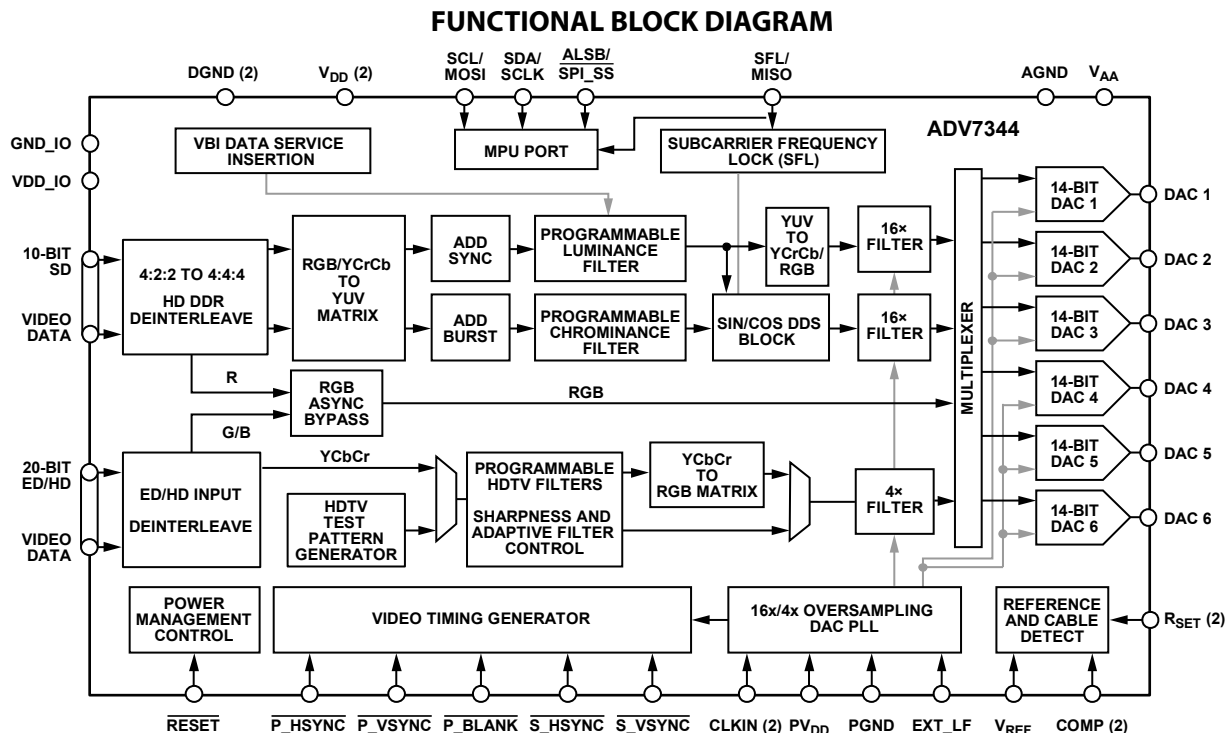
FUNCTIONAL BLOCK DIAGRAM

DGND (2)
$V_{DD}$ (2)
SCL/ MOSI
SDA/ SCLK
$\overline{ALSB/}$ $\overline{SPI\_SS}$
SFL/ MISO
AGND
$V_{AA}$

ADV7344

GND_IO
VDD_IO

VBI DATA SERVICE INSERTION
MPU PORT
SUBCARRIER FREQUENCY LOCK (SFL)

10-BIT SD
VIDEO DATA

4:2:2 TO 4:4:4
HD DDR DEINTERLEAVE

RGB/YCrCb TO YUV MATRIX

ADD SYNC
ADD BURST

PROGRAMMABLE LUMINANCE FILTER
PROGRAMMABLE CHROMINANCE FILTER

YUV TO YCrCb/ RGB
SIN/COS DDS BLOCK

16× FILTER
16× FILTER

MULTIPLEXER

14-BIT DAC 1
14-BIT DAC 2
14-BIT DAC 3
14-BIT DAC 4
14-BIT DAC 5
14-BIT DAC 6

DAC 1
DAC 2
DAC 3
DAC 4
DAC 5
DAC 6

R
RGB ASYNC BYPASS
RGB
G/B

20-BIT ED/HD
VIDEO DATA

ED/HD INPUT
DEINTERLEAVE

YCbCr

HDTV TEST PATTERN GENERATOR

PROGRAMMABLE HDTV FILTERS
SHARPNESS AND ADAPTIVE FILTER CONTROL

YCbCr TO RGB MATRIX

4× FILTER

POWER MANAGEMENT CONTROL
VIDEO TIMING GENERATOR
16x/4x OVERSAMPLING DAC PLL
REFERENCE AND CABLE DETECT

$R_{SET}$ (2)

$\overline{RESET}$
$\overline{P\_HSYNC}$
$\overline{P\_VSYNC}$
$\overline{P\_BLANK}$
$\overline{S\_HSYNC}$
$\overline{S\_VSYNC}$
CLKIN (2)
$PV_{DD}$
PGND
EXT_LF
$V_{REF}$
COMP (2)